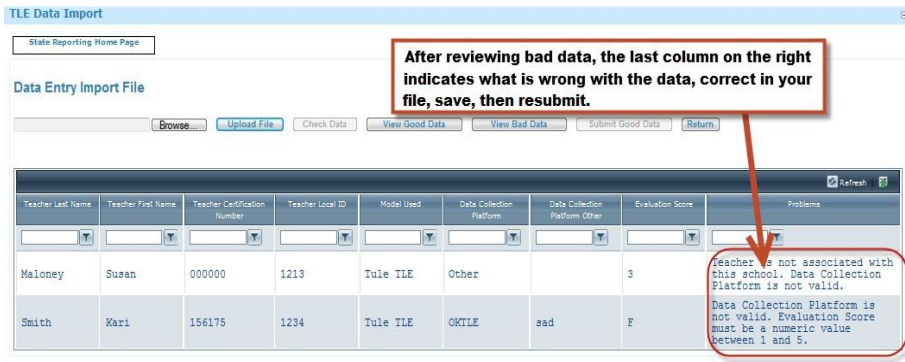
TLE Data Import

State Reporting Home Page

After reviewing bad data, the last column on the right indicates what is wrong with the data, correct in your file, save, then resubmit.

Data Entry Import File

Browse... Upload File Check Data View Good Data View Bad Data Submit Good Data Return

Refresh

| Teacher Last Name | Teacher First Name | Teacher Certification Number | Teacher Local ID | Model Used | Data Collection Platform | Data Collection Platform Other | Evaluation Score | Problems |
|---|---|---|---|---|---|---|---|---|
| Maloney | Susan | 000000 | 1213 | Tule TLE | Other | | 3 | Teacher is not associated with this school. Data Collection Platform is not valid. |
| Smith | Kari | 156175 | 1234 | Tule TLE | OKTLE | sad | F | Data Collection Platform is not valid. Evaluation Score must be a numeric value between 1 and 5. |